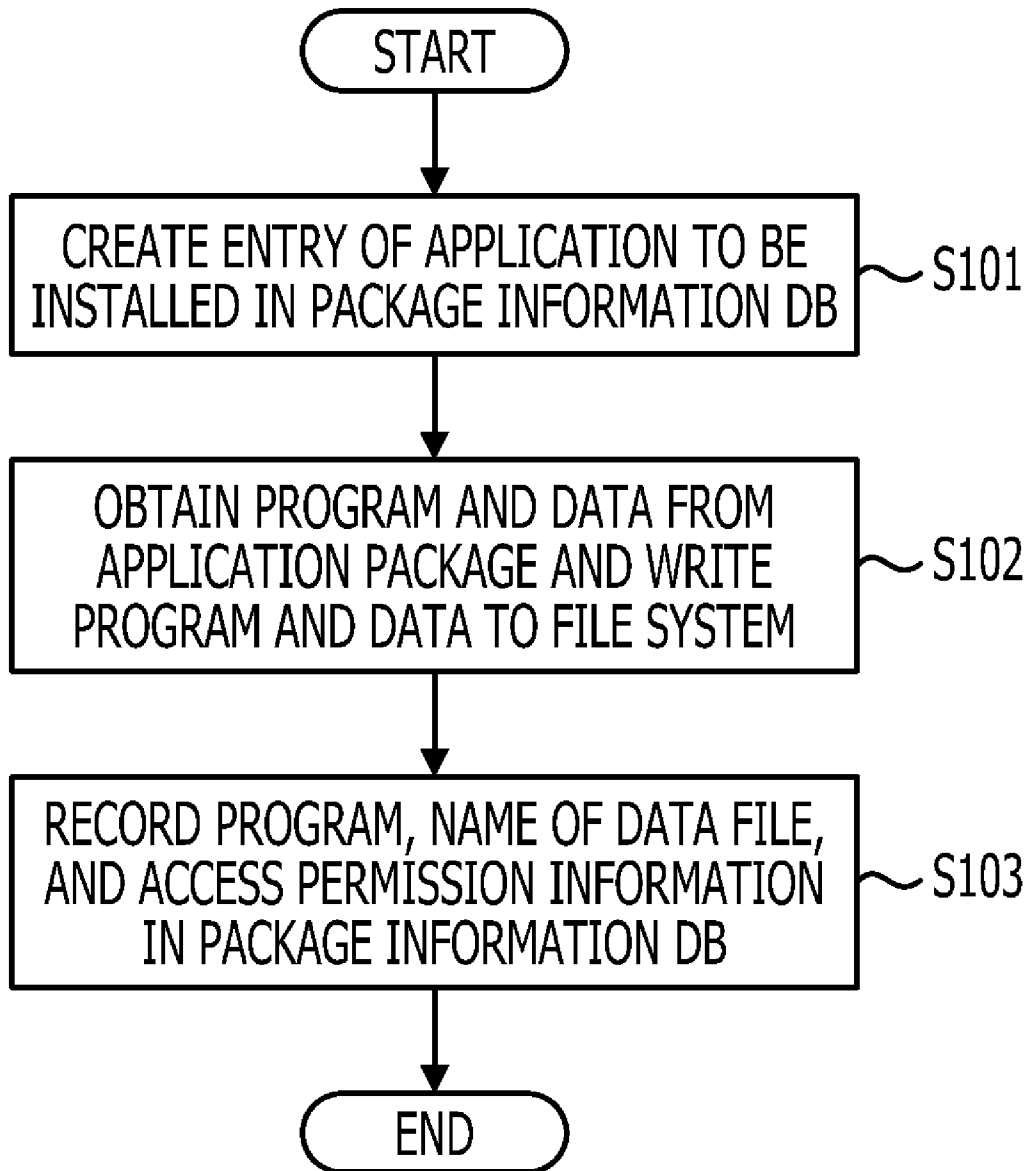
START

CREATE ENTRY OF APPLICATION TO BE INSTALLED IN PACKAGE INFORMATION DB

S101

OBTAIN PROGRAM AND DATA FROM APPLICATION PACKAGE AND WRITE PROGRAM AND DATA TO FILE SYSTEM

S102

RECORD PROGRAM, NAME OF DATA FILE, AND ACCESS PERMISSION INFORMATION IN PACKAGE INFORMATION DB

S103

END